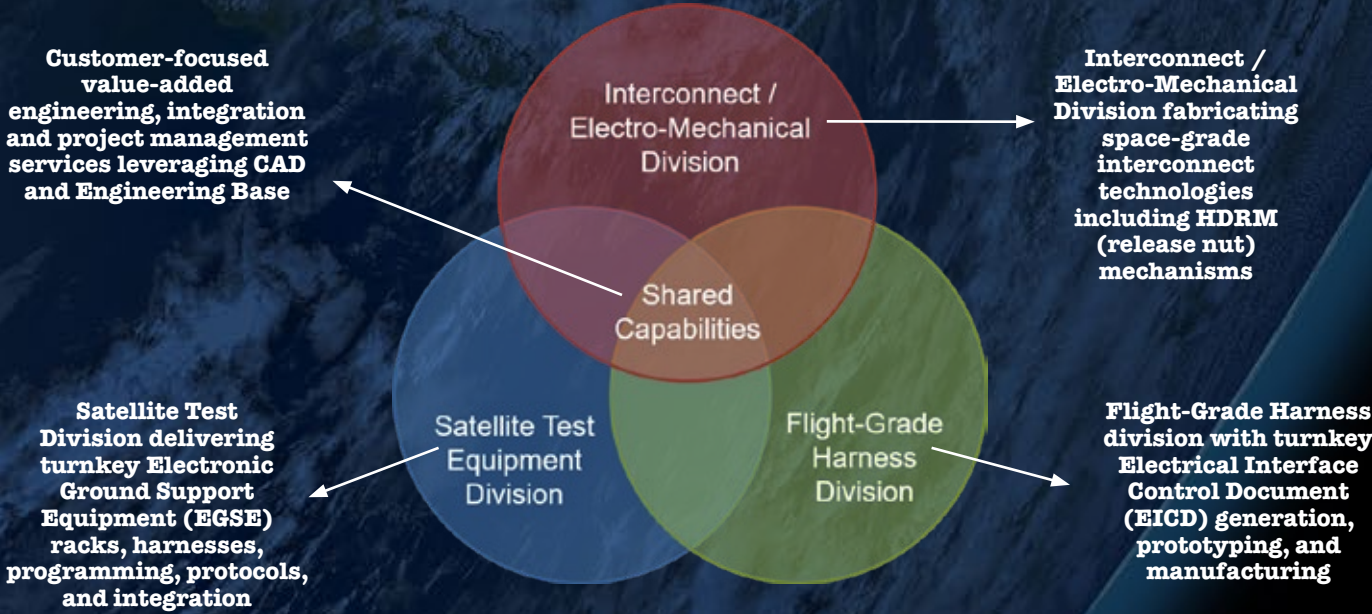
Customer-focused value-added engineering, integration and project management services leveraging CAD and Engineering Base

Interconnect / Electro-Mechanical Division

Interconnect / Electro-Mechanical Division fabricating space-grade interconnect technologies including HDRM (release nut) mechanisms

Shared Capabilities

Satellite Test Division delivering turnkey Electronic Ground Support Equipment (EGSE) racks, harnesses, programming, protocols, and integration

Satellite Test Equipment Division

Flight-Grade Harness Division

Flight-Grade Harness division with turnkey Electrical Interface Control Document (EICD) generation, prototyping, and manufacturing